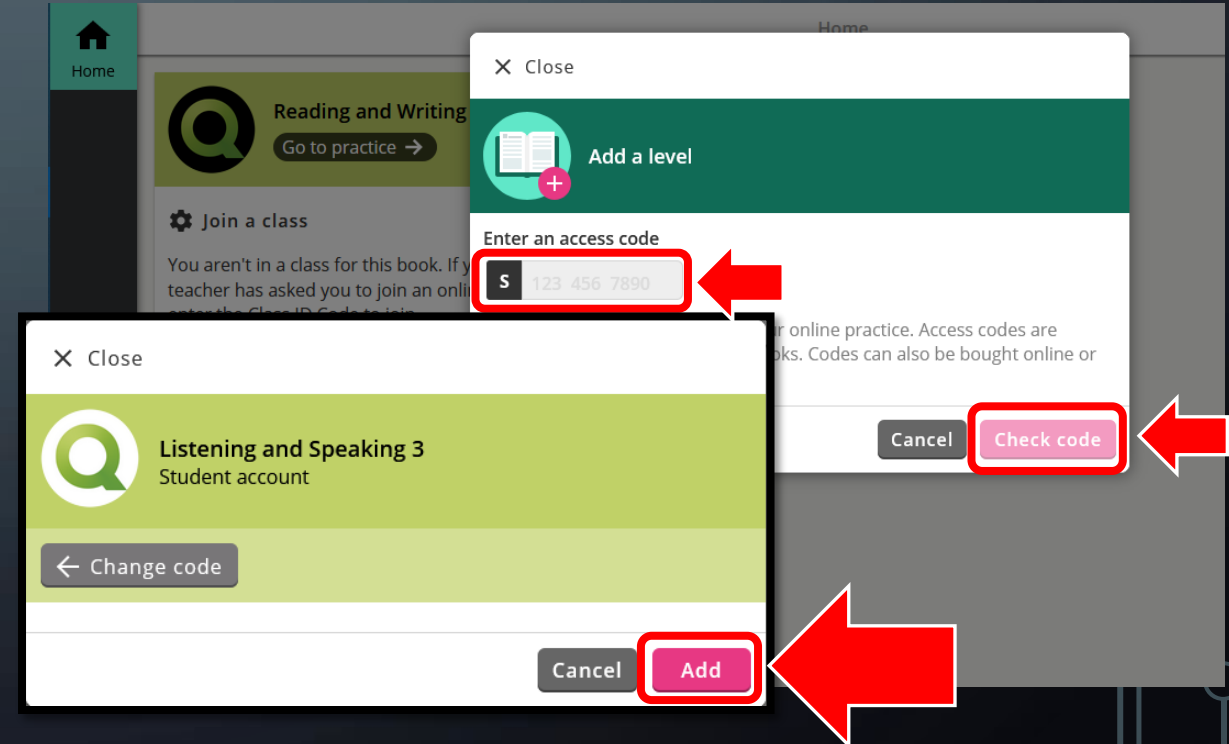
Home

Home

Reading and Writing

Go to practice →

Join a class

You aren't in a class for this book. If y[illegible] teacher has asked you to join an onli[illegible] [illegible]

× Close

Add a level

Enter an access code

S 123 456 7890

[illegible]r online practice. Access codes are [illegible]oks. Codes can also be bought online or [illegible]

Cancel Check code

× Close

Listening and Speaking 3
Student account

← Change code

Cancel Add